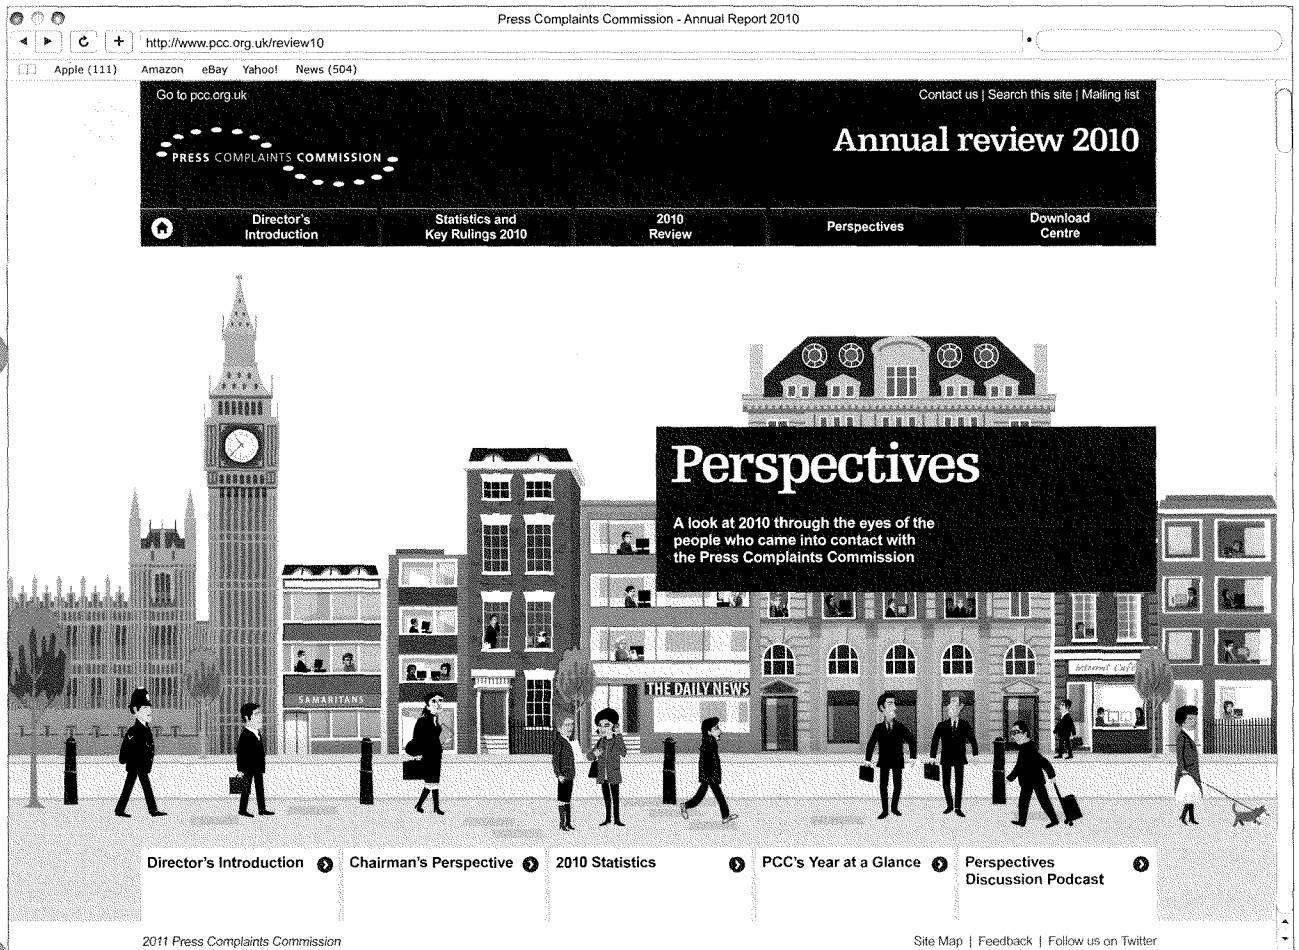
Press Complaints Commission - Annual Report 2010

http://www.pcc.org.uk/review10

Apple (111) Amazon eBay Yahoo! News (504)

Go to pcc.org.uk

Contact us | Search this site | Mailing list

PRESS COMPLAINTS COMMISSION

Annual review 2010

Director's Introduction

Statistics and Key Rulings 2010

2010 Review

Perspectives

Download Centre

Perspectives

A look at 2010 through the eyes of the people who came into contact with the Press Complaints Commission

SAMARITANS

THE DAILY NEWS

Internet Cafe

Director's Introduction

Chairman's Perspective

2010 Statistics

PCC's Year at a Glance

Perspectives Discussion Podcast

2011 Press Complaints Commission

Site Map | Feedback | Follow us on Twitter